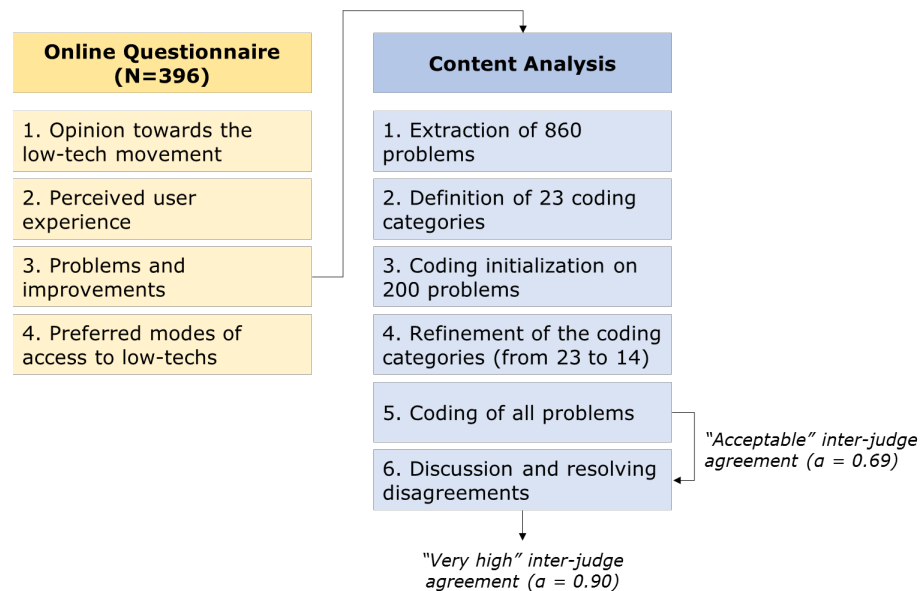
Online Questionnaire (N=396)

1. Opinion towards the low-tech movement

2. Perceived user experience

3. Problems and improvements

4. Preferred modes of access to low-techs

Content Analysis

1. Extraction of 860 problems

2. Definition of 23 coding categories

3. Coding initialization on 200 problems

4. Refinement of the coding categories (from 23 to 14)

5. Coding of all problems

"Acceptable" inter-judge agreement ($\alpha$ = 0.69)

6. Discussion and resolving disagreements

"Very high" inter-judge agreement ($\alpha$ = 0.90)